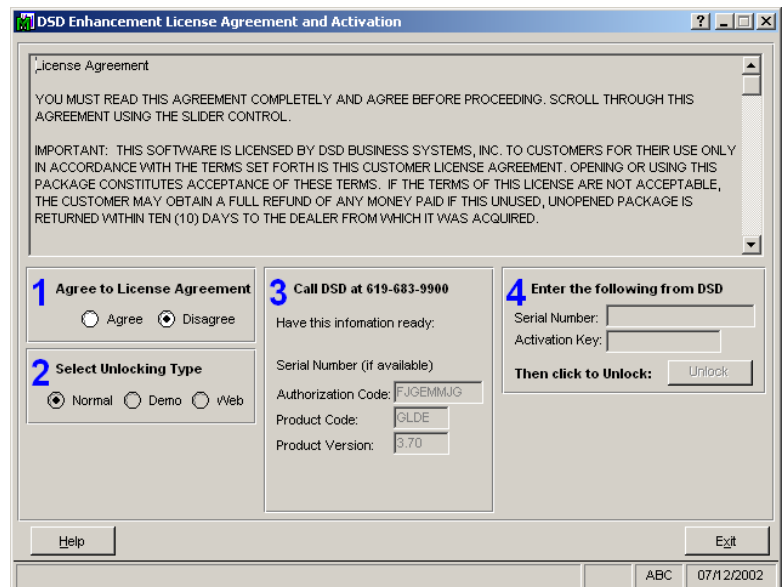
DSD Enhancement License Agreement and Activation

?

License Agreement

YOU MUST READ THIS AGREEMENT COMPLETELY AND AGREE BEFORE PROCEEDING. SCROLL THROUGH THIS AGREEMENT USING THE SLIDER CONTROL.

IMPORTANT: THIS SOFTWARE IS LICENSED BY DSD BUSINESS SYSTEMS, INC. TO CUSTOMERS FOR THEIR USE ONLY IN ACCORDANCE WITH THE TERMS SET FORTH IS THIS CUSTOMER LICENSE AGREEMENT. OPENING OR USING THIS PACKAGE CONSTITUTES ACCEPTANCE OF THESE TERMS. IF THE TERMS OF THIS LICENSE ARE NOT ACCEPTABLE, THE CUSTOMER MAY OBTAIN A FULL REFUND OF ANY MONEY PAID IF THIS UNUSED, UNOPENED PACKAGE IS RETURNED WITHIN TEN (10) DAYS TO THE DEALER FROM WHICH IT WAS ACQUIRED.

1 Agree to License Agreement
Agree Disagree

2 Select Unlocking Type
Normal Demo Web

3 Call DSD at 619-683-9900
Have this infomation ready:
Serial Number (if available)
Authorization Code: FJGEMMJG
Product Code: GLDE
Product Version: 3.70

4 Enter the following from DSD
Serial Number:
Activation Key:
Then click to Unlock: Unlock

Help

Exit

ABC 07/12/2002